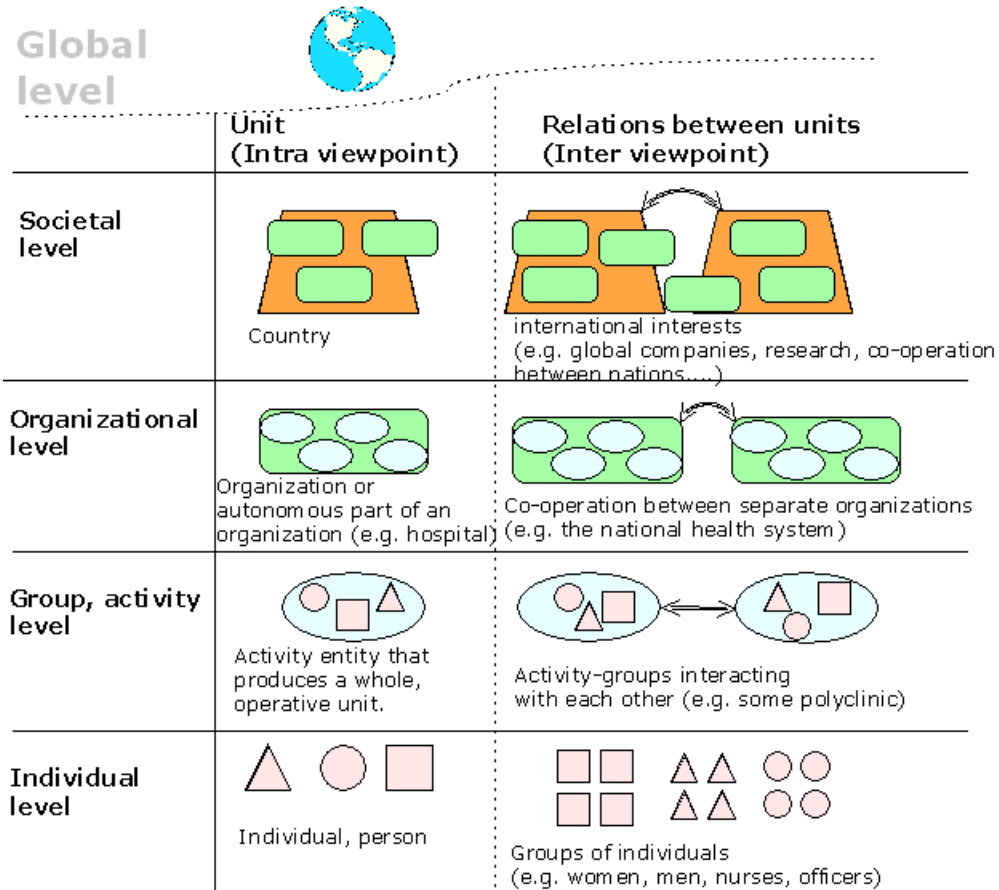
Global level

| | Unit (Intra viewpoint) | Relations between units (Inter viewpoint) |
|---|---|---|
| Societal level | Country | international interests (e.g. global companies, research, co-operation between nations....) |
| Organizational level | Organization or autonomous part of an organization (e.g. hospital) | Co-operation between separate organizations (e.g. the national health system) |
| Group, activity level | Activity entity that produces a whole, operative unit. | Activity-groups interacting with each other (e.g. some polyclinic) |
| Individual level | Individual, person | Groups of individuals (e.g. women, men, nurses, officers) |